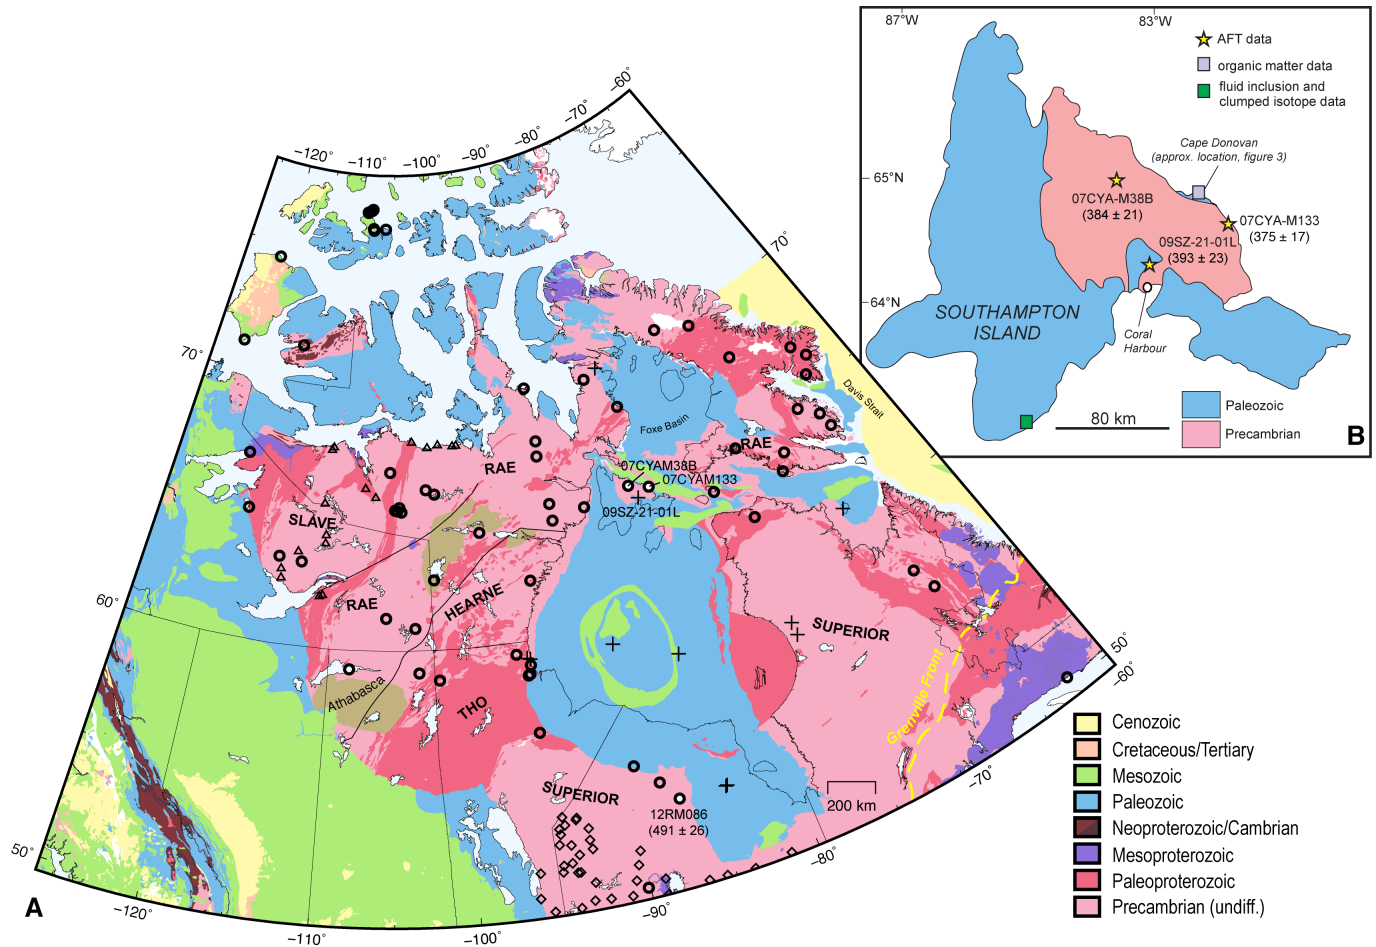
−120° −110° −100° −90° −80° −70° −60°

70°

70°

60°

50°

−50°

−60°

−70°

−80°

−90°

−100°

−110°

−120°

Davis Strait

Foxe Basin

RAE

RAE

RAE

SLAVE

HEARNE

THO

SUPERIOR

SUPERIOR

Athabasca

Grenville Front

07CYAM38B

07CYAM133

09SZ-21-01L

12RM086
(491 ± 26)

200 km

A

87°W 83°W

65°N

64°N

AFT data

organic matter data

fluid inclusion and clumped isotope data

Cape Donovan
(approx. location, figure 3)

07CYA-M38B
(384 ± 21)

07CYA-M133
(375 ± 17)

09SZ-21-01L
(393 ± 23)

SOUTHAMPTON ISLAND

Coral Harbour

80 km

Paleozoic

Precambrian

B

Cenozoic
Cretaceous/Tertiary
Mesozoic
Paleozoic
Neoproterozoic/Cambrian
Mesoproterozoic
Paleoproterozoic
Precambrian (undiff.)